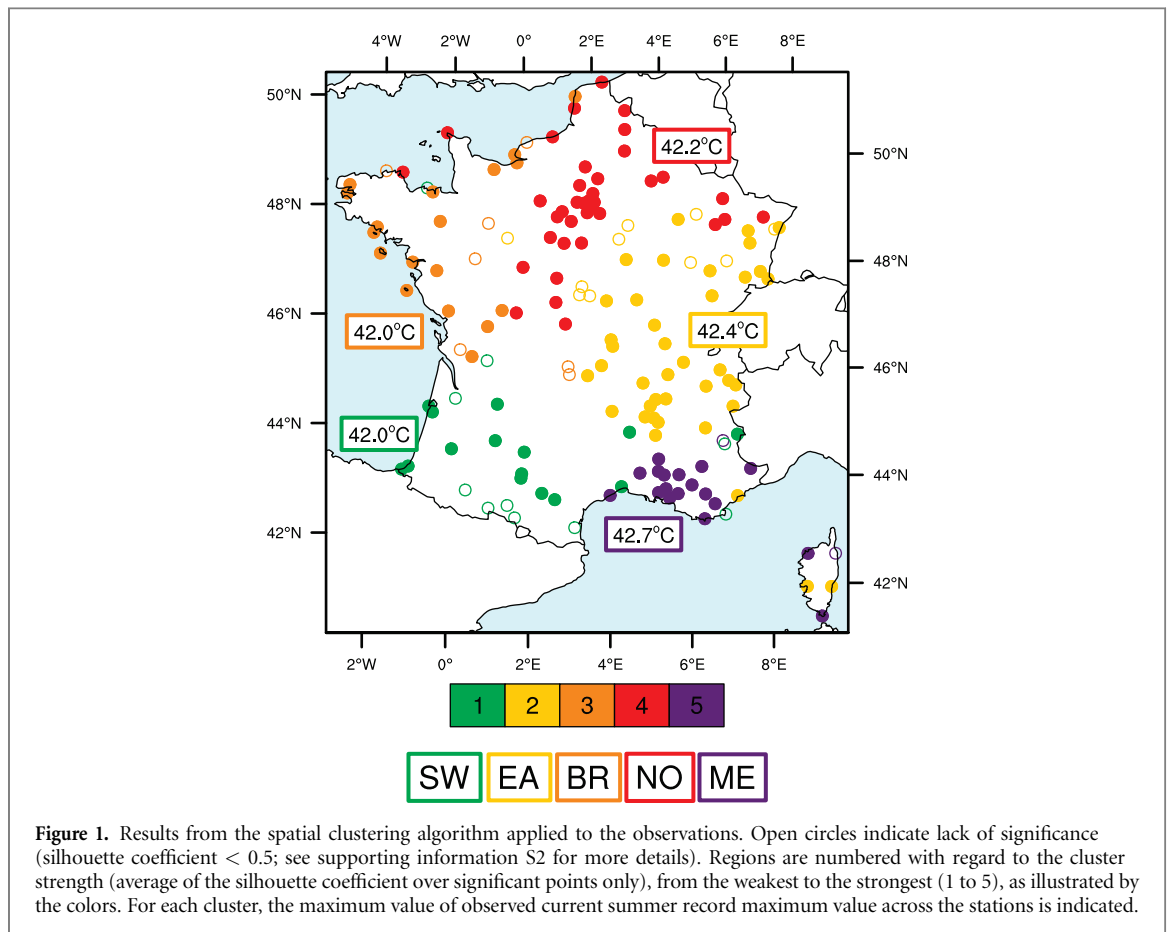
4°W 2°W 0° 2°E 4°E 6°E 8°E

50°N
48°N
46°N
44°N
42°N

50°N
48°N
46°N
44°N
42°N

42.2°C
42.0°C
42.4°C
42.0°C
42.7°C

2°W 0° 2°E 4°E 6°E 8°E

| 1 | 2 | 3 | 4 | 5 |
|---|---|---|---|---|

SW EA BR NO ME

**Figure 1.** Results from the spatial clustering algorithm applied to the observations. Open circles indicate lack of significance (silhouette coefficient < 0.5; see supporting information S2 for more details). Regions are numbered with regard to the cluster strength (average of the silhouette coefficient over significant points only), from the weakest to the strongest (1 to 5), as illustrated by the colors. For each cluster, the maximum value of observed current summer record maximum value across the stations is indicated.